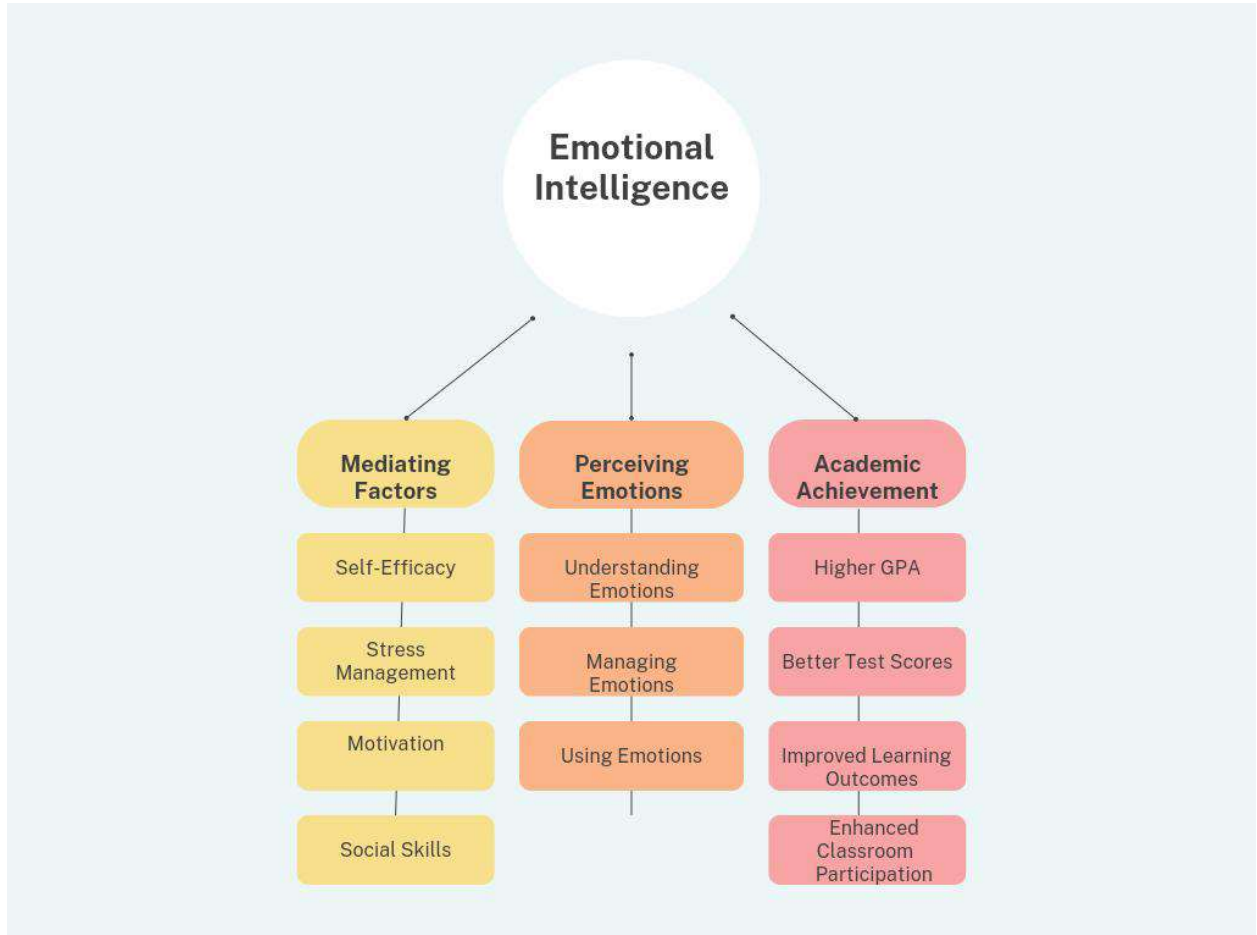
Emotional Intelligence

Mediating Factors

Self-Efficacy

Stress Management

Motivation

Social Skills

Perceiving Emotions

Understanding Emotions

Managing Emotions

Using Emotions

Academic Achievement

Higher GPA

Better Test Scores

Improved Learning Outcomes

Enhanced Classroom Participation